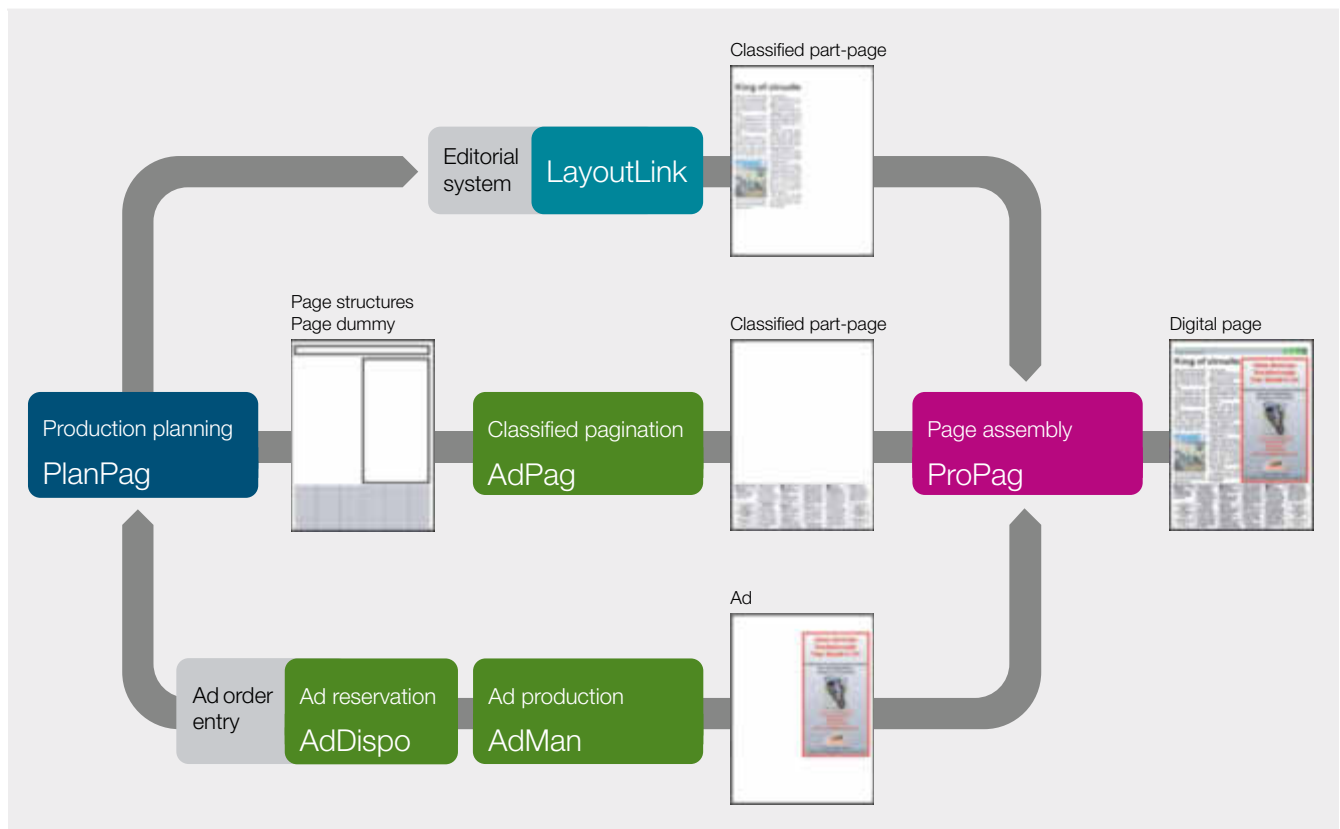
Classified part-page

Editorial system

LayoutLink

Page structures
Page dummy

Classified part-page

Digital page

Production planning
PlanPag

Classified pagination
AdPag

Page assembly
ProPag

Ad

Ad order entry

Ad reservation
AdDispo

Ad production
AdMan